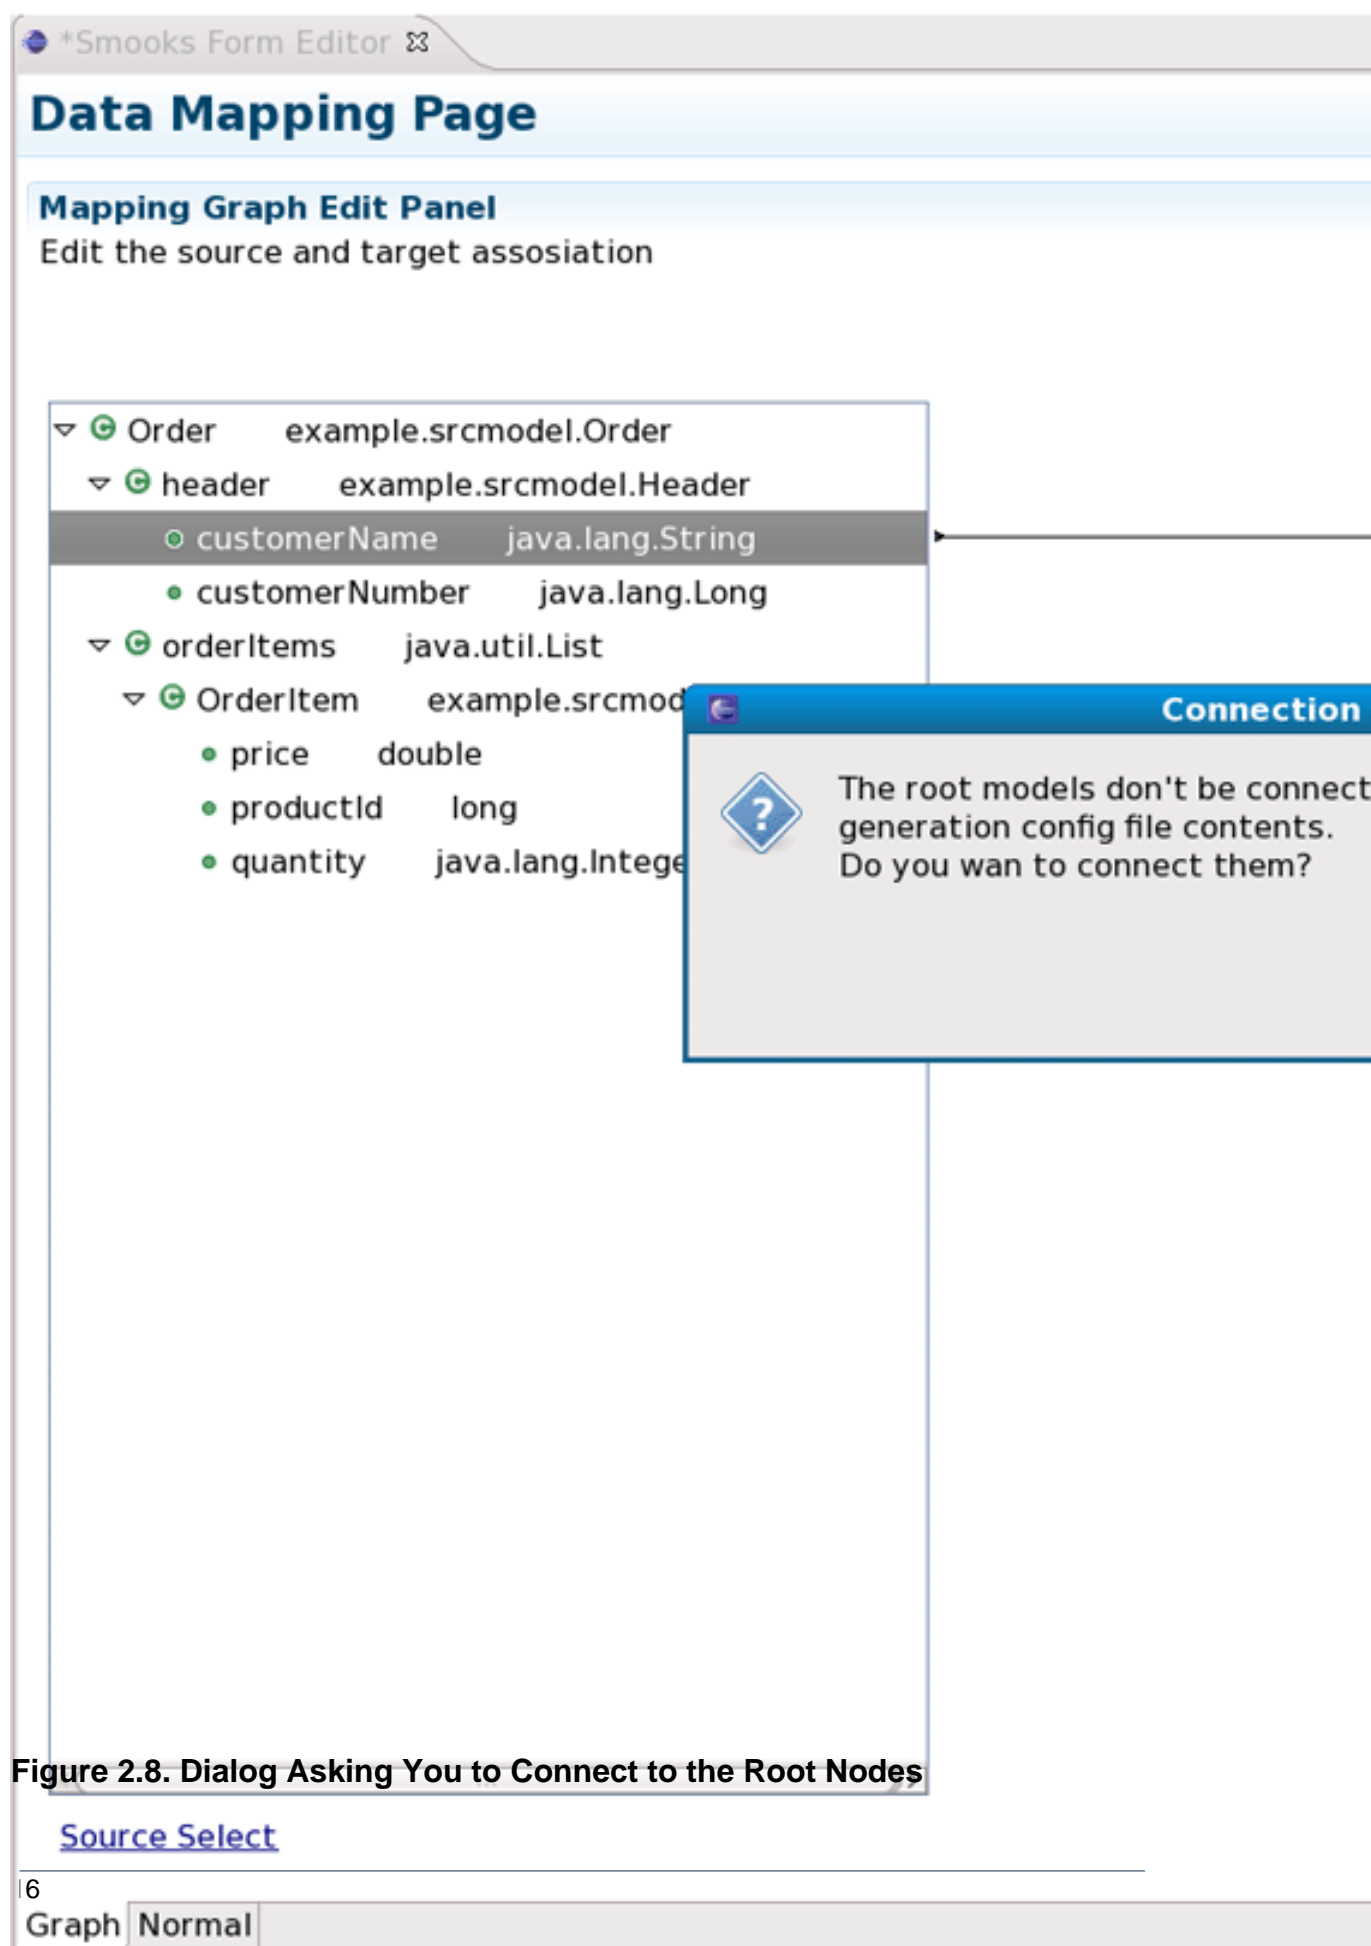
*Smooks Form Editor

Data Mapping Page

Mapping Graph Edit Panel
Edit the source and target assosiation

Order example.srcmodel.Order
header example.srcmodel.Header
customerName java.lang.String
customerNumber java.lang.Long
orderItems java.util.List
OrderItem example.srcmod
price double
productId long
quantity java.lang.Intege

Connection

The root models don't be connect
generation config file contents.
Do you wan to connect them?

Figure 2.8. Dialog Asking You to Connect to the Root Nodes

Source Select

6

Graph Normal